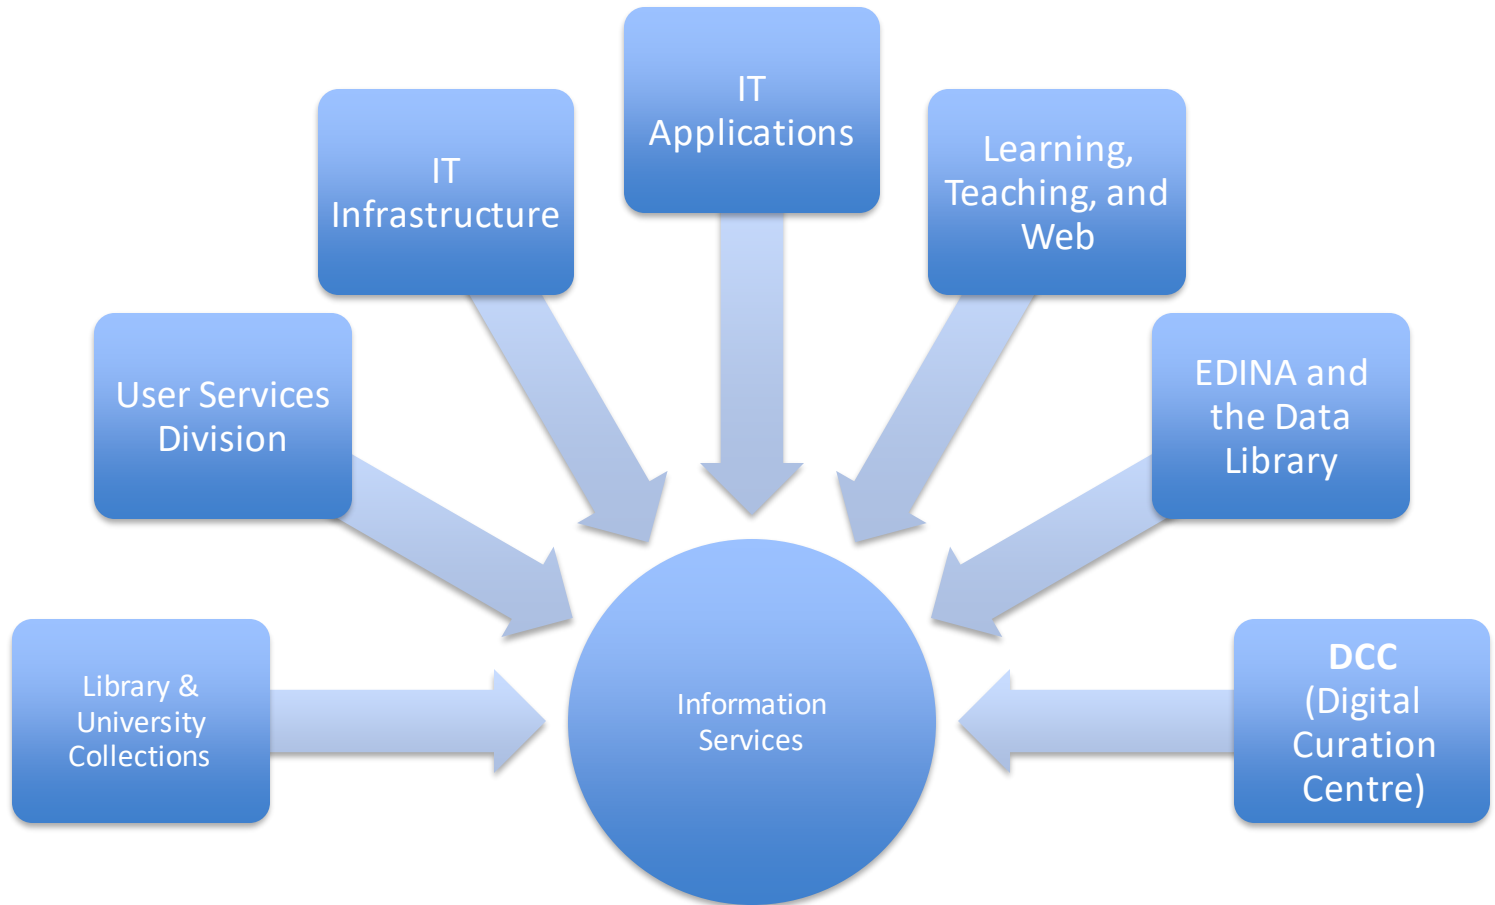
IT Applications

IT Infrastructure

Learning, Teaching, and Web

User Services Division

EDINA and the Data Library

Library & University Collections

Information Services

**DCC** (Digital Curation Centre)